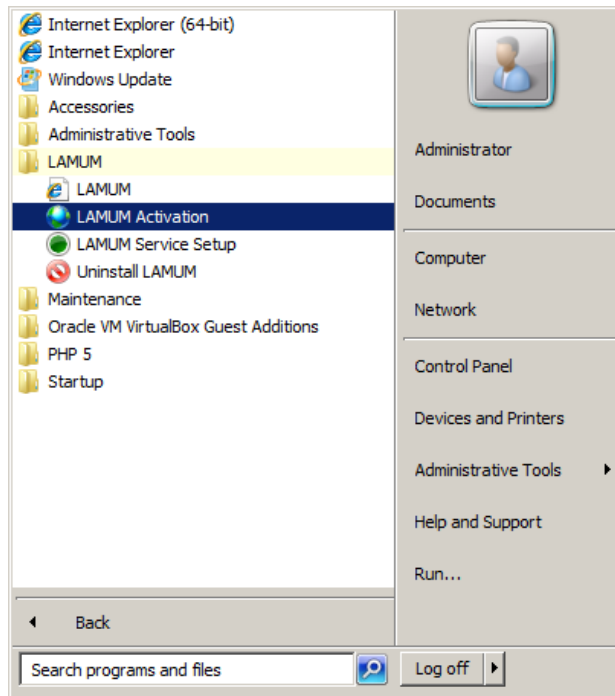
Internet Explorer (64-bit)
Internet Explorer
Windows Update
Accessories
Administrative Tools
LAMUM
LAMUM
LAMUM Activation
LAMUM Service Setup
Uninstall LAMUM
Maintenance
Oracle VM VirtualBox Guest Additions
PHP 5
Startup

Back

Search programs and files

Administrator
Documents
Computer
Network
Control Panel
Devices and Printers
Administrative Tools
Help and Support
Run...

Log off